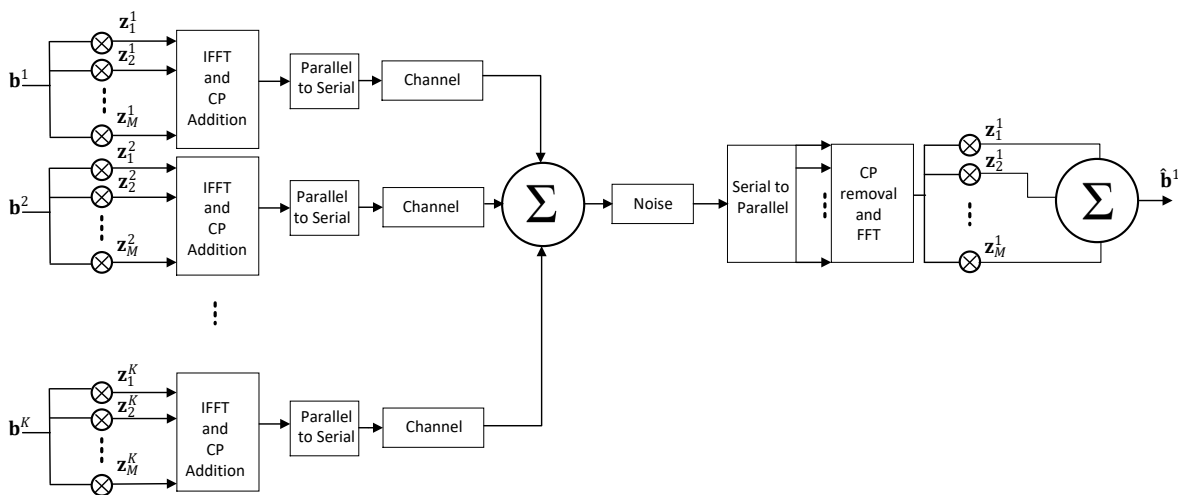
$\mathbf{b}^1$
$\mathbf{z}_1^1$
$\mathbf{z}_2^1$
$\mathbf{z}_M^1$
IFFT and CP Addition
Parallel to Serial
Channel

$\mathbf{b}^2$
$\mathbf{z}_1^2$
$\mathbf{z}_2^2$
$\mathbf{z}_M^2$
IFFT and CP Addition
Parallel to Serial
Channel

$\mathbf{b}^K$
$\mathbf{z}_1^K$
$\mathbf{z}_2^K$
$\mathbf{z}_M^K$
IFFT and CP Addition
Parallel to Serial
Channel

$\Sigma$
Noise
Serial to Parallel
CP removal and FFT
$\mathbf{z}_1^1$
$\mathbf{z}_2^1$
$\mathbf{z}_M^1$
$\Sigma$
$\hat{\mathbf{b}}^1$